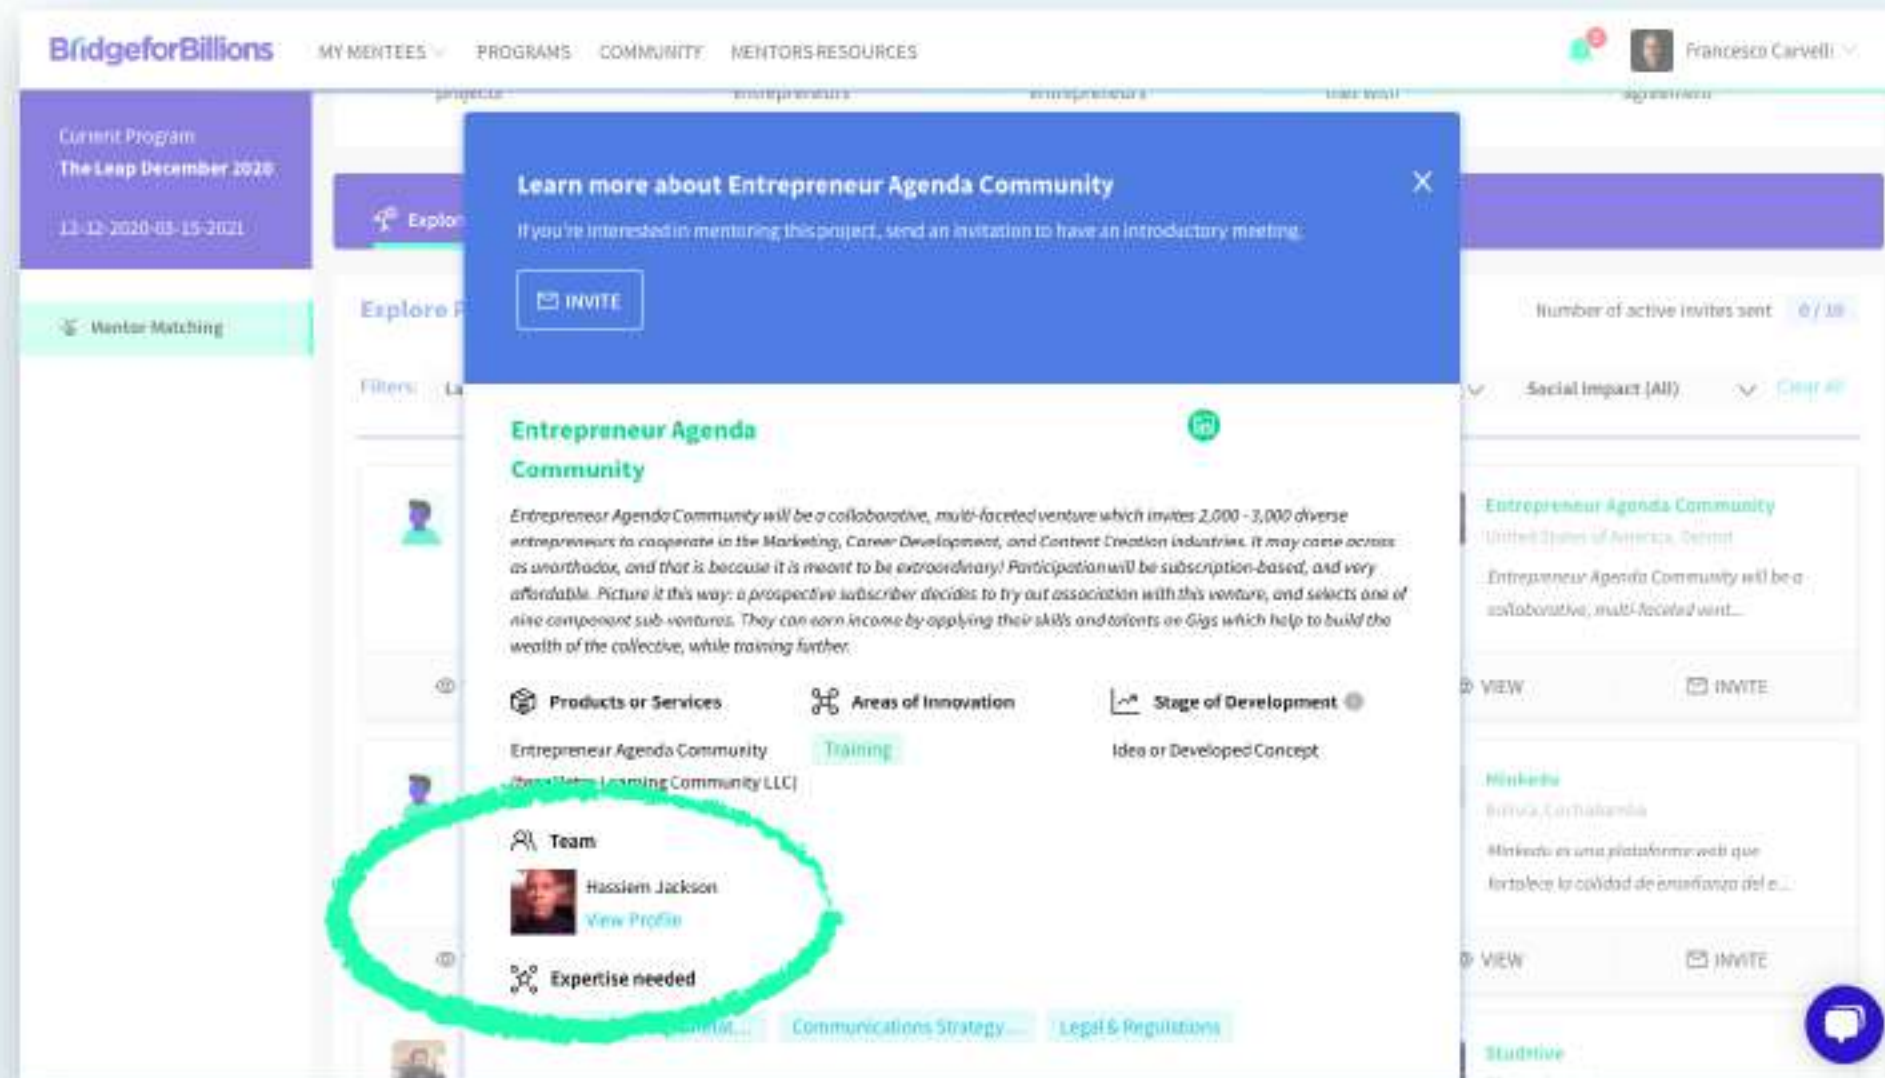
BridgeforBillions MY MENTEES PROGRAMS COMMUNITY MENTORS RESOURCES Francesco Carvelli

Current Program
The Leap December 2020
12-12-2020-03-15-2021

Mentor Matching

Explore

Explore P

Filters: La

Number of active invites sent 0 / 10

Social Impact (All) Clear all

Learn more about Entrepreneur Agenda Community

If you're interested in mentoring this project, send an invitation to have an introductory meeting.

INVITE

Entrepreneur Agenda Community

Entrepreneur Agenda Community will be a collaborative, multi-faceted venture which invites 2,000 - 3,000 diverse entrepreneurs to cooperate in the Marketing, Career Development, and Content Creation industries. It may come across as unorthodox, and that is because it is meant to be extraordinary! Participation will be subscription-based, and very affordable. Picture it this way: a prospective subscriber decides to try out association with this venture, and selects one of nine component sub-ventures. They can earn income by applying their skills and talents on Gigs which help to build the wealth of the collective, while training further.

Products or Services
Entrepreneur Agenda Community ([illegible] Learning Community LLC)

Areas of Innovation
Training

Stage of Development
Idea or Developed Concept

Team
Hassiem Jackson
View Profile

Expertise needed
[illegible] Communications Strategy... Legal & Regulations

Entrepreneur Agenda Community
United States of America, Detroit
Entrepreneur Agenda Community will be a collaborative, multi-faceted vent...
VIEW INVITE

Minkedu
Bolivia, Cochabamba
Minkedu es una plataforma web que fortalece la calidad de enseñanza del e...
VIEW INVITE

Studhive